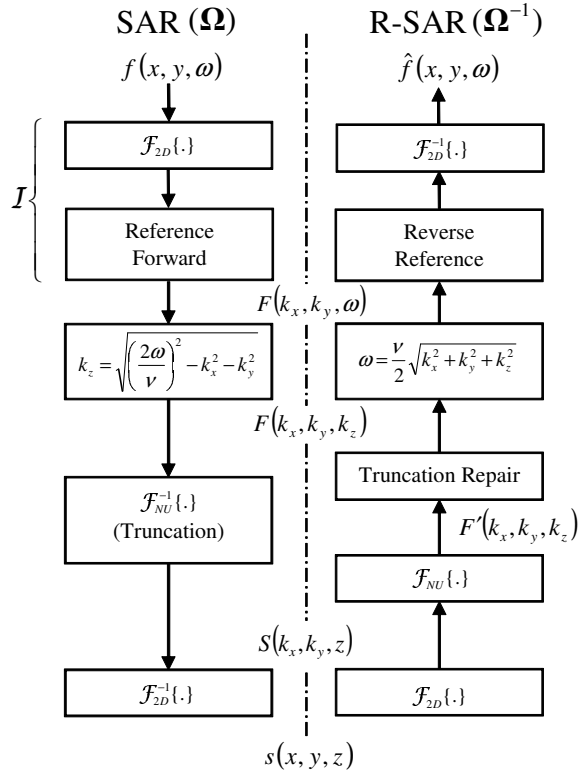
SAR $(\mathbf{\Omega})$

$f(x, y, \omega)$

$\mathcal{I}$

$\mathcal{F}_{2D}\{.\}$

Reference Forward

$k_z = \sqrt{\left(\frac{2\omega}{\nu}\right)^2 - k_x^2 - k_y^2}$

$\mathcal{F}_{NU}^{-1}\{.\}$ (Truncation)

$\mathcal{F}_{2D}^{-1}\{.\}$

R-SAR $(\mathbf{\Omega}^{-1})$

$\hat{f}(x, y, \omega)$

$\mathcal{F}_{2D}^{-1}\{.\}$

Reverse Reference

$F(k_x, k_y, \omega)$

$\omega = \frac{\nu}{2}\sqrt{k_x^2 + k_y^2 + k_z^2}$

$F(k_x, k_y, k_z)$

Truncation Repair

$F'(k_x, k_y, k_z)$

$\mathcal{F}_{NU}\{.\}$

$S(k_x, k_y, z)$

$\mathcal{F}_{2D}\{.\}$

$s(x, y, z)$